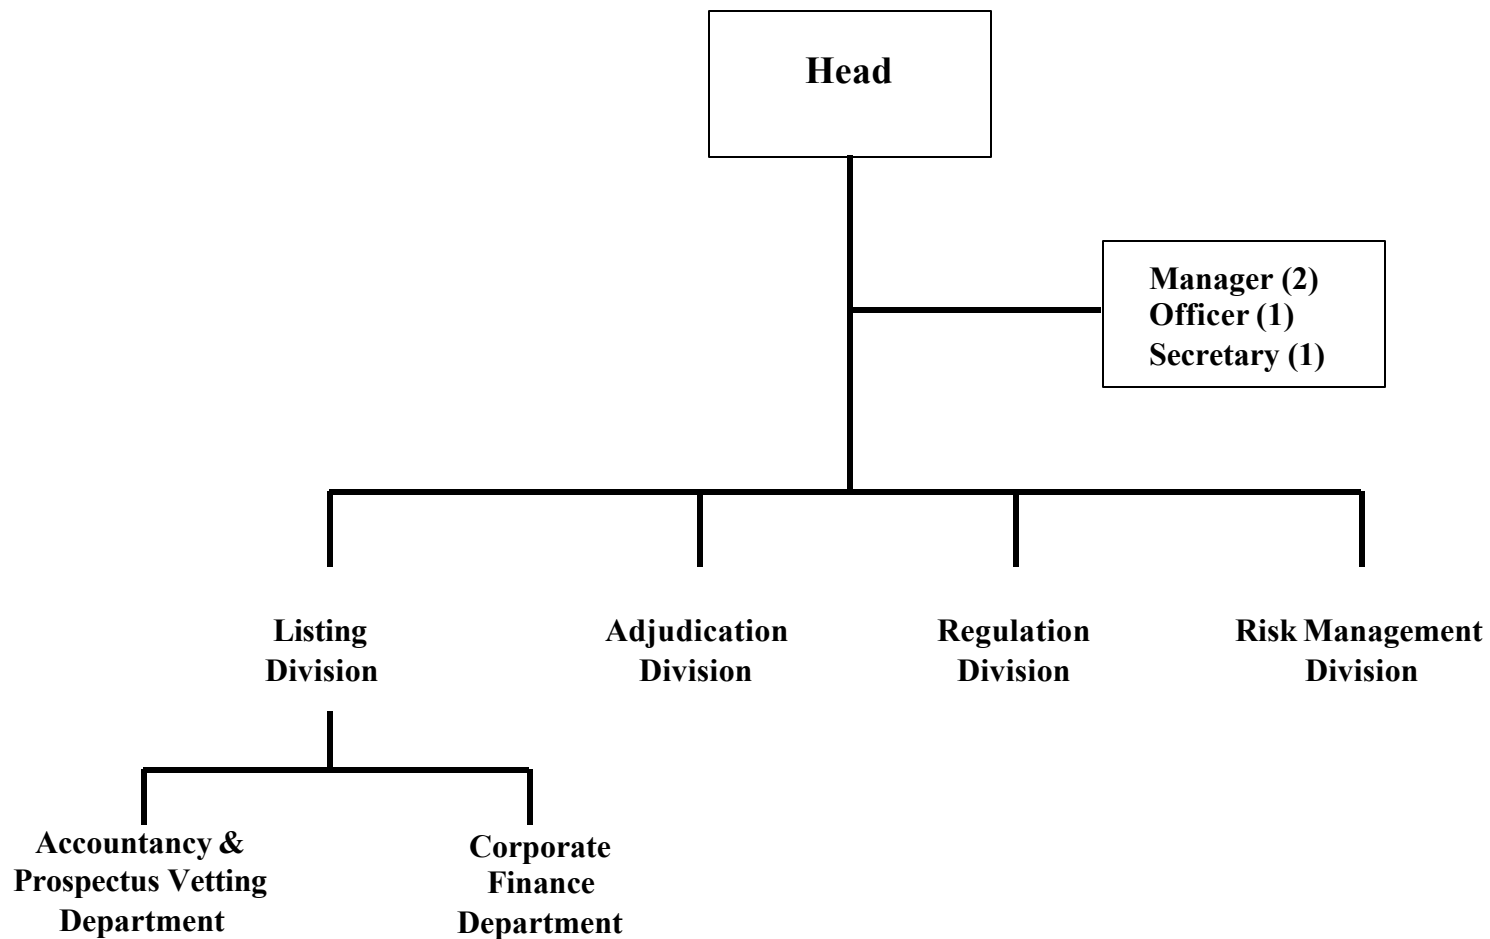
Head

Manager (2)
Officer (1)
Secretary (1)

Listing Division

Adjudication Division

Regulation Division

Risk Management Division

Accountancy & Prospectus Vetting Department

Corporate Finance Department